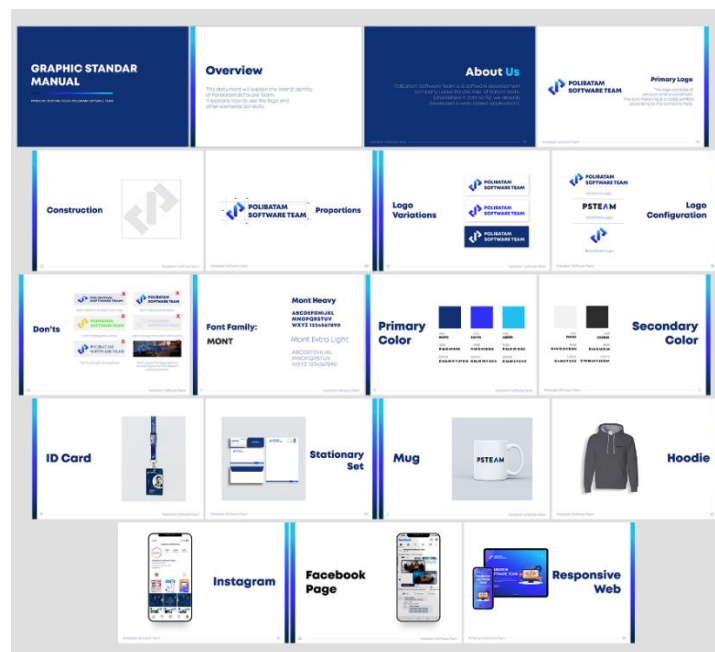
GRAPHIC STANDAR MANUAL

Overview

About Us

POLIBATAM SOFTWARE TEAM

Primary Logo

Construction

POLIBATAM SOFTWARE TEAM

Proportions

Logo Variations

POLIBATAM SOFTWARE TEAM

POLIBATAM SOFTWARE TEAM

POLIBATAM SOFTWARE TEAM

POLIBATAM SOFTWARE TEAM

PSTEAM

Logo Configuration

Don'ts

Font Family: MONT

Mont Heavy

ABCDEFGHIJKL MNOPQRSTUV WXYZ 1234567890

Mont Extra Light

ABCDEFGHIJKL MNOPQRSTUV WXYZ 1234567890

Primary Color

Secondary Color

ID Card

Stationary Set

Mug

PSTEAM

Hoodie

Instagram

Facebook Page

Responsive Web